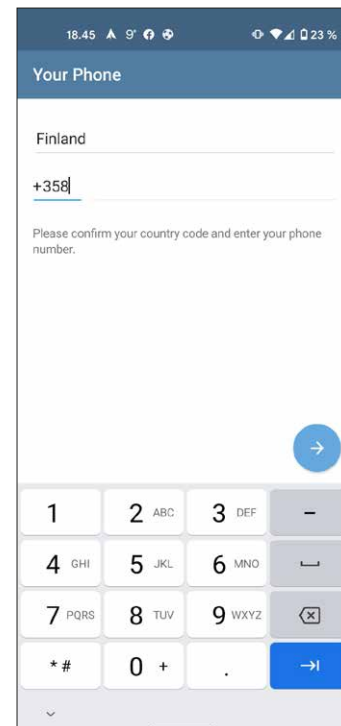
18.45 9° 23 %

Your Phone

Finland

+358

Please confirm your country code and enter your phone number.

| 1 | 2 ABC | 3 DEF | – |
|---|---|---|---|
| 4 GHI | 5 JKL | 6 MNO | ␣ |
| 7 PQRS | 8 TUV | 9 WXYZ | ⌫ |
| * # | 0 + | . | →\| |